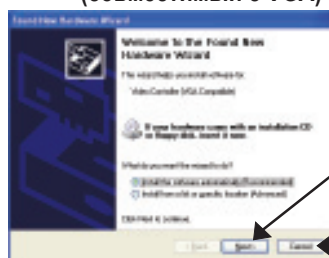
(USB2.0CAMMINI 5 PCI.)

Found New Hardware Wizard

Welcome to the Found New Hardware Wizard

This wizard helps you install software for:

Video Controller (VGA Compatible)

If your hardware came with an installation CD or floppy disk, insert it now.

What do you want the wizard to do?

Install the software automatically (Recommended)

Install from a list or specific location (Advanced)

Click Next to continue.

< Back Next > Cancel